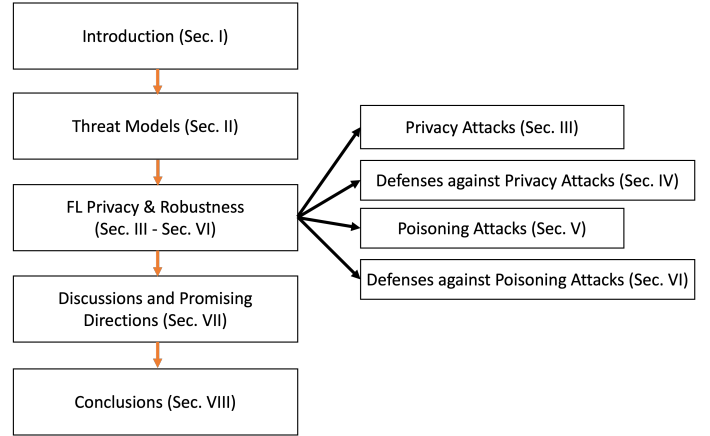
Introduction (Sec. I)

Threat Models (Sec. II)

FL Privacy & Robustness (Sec. III - Sec. VI)

Discussions and Promising Directions (Sec. VII)

Conclusions (Sec. VIII)

Privacy Attacks (Sec. III)

Defenses against Privacy Attacks (Sec. IV)

Poisoning Attacks (Sec. V)

Defenses against Poisoning Attacks (Sec. VI)